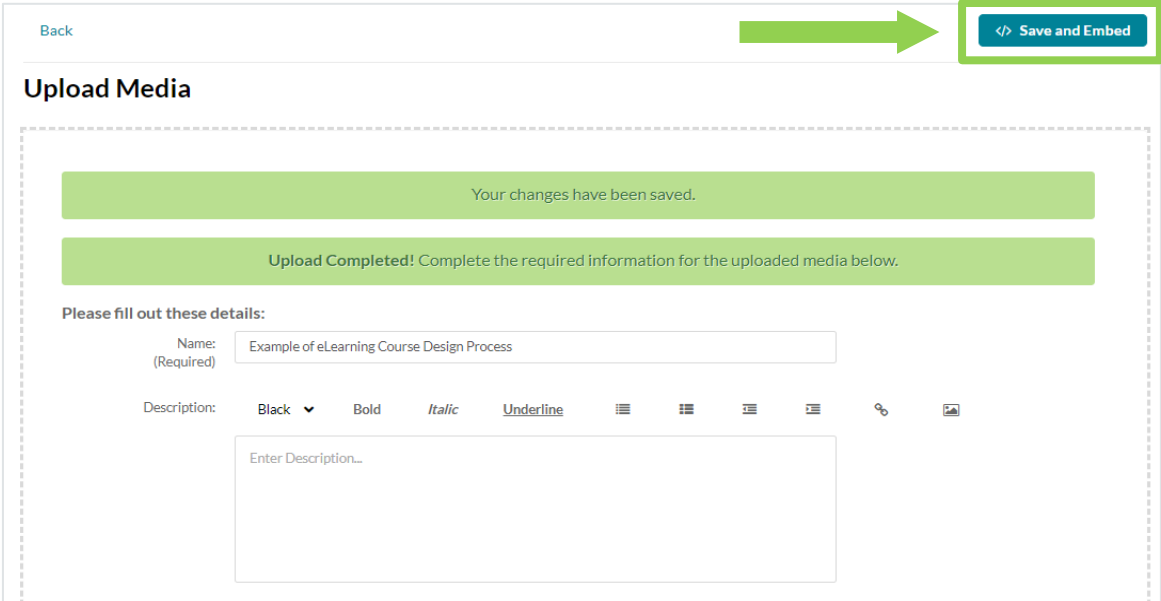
Back

</> Save and Embed

Upload Media

Your changes have been saved.

**Upload Completed!** Complete the required information for the uploaded media below.

**Please fill out these details:**

Name:
(Required)

Example of eLearning Course Design Process

Description:

Black Bold *Italic* Underline

Enter Description...